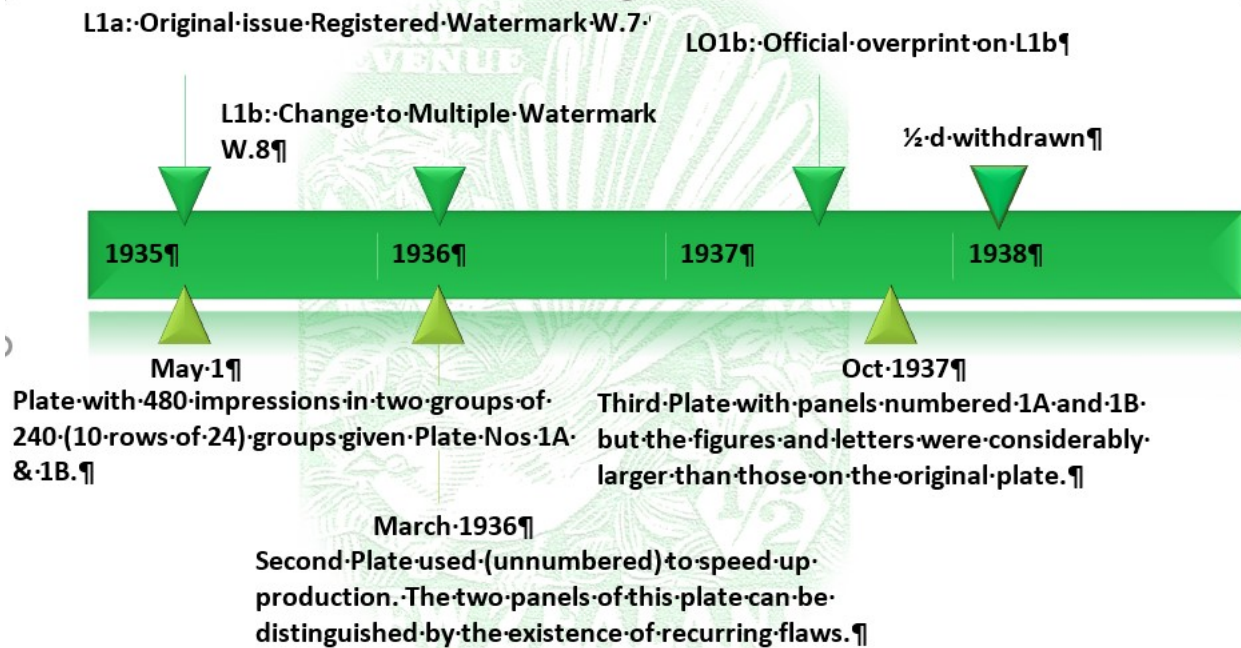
L1a:·Original·issue·Registered·Watermark·W.7·

LO1b:·Official·overprint·on·L1b¶

REVENUE

L1b:·Change·to·Multiple·Watermark W.8¶

½·d·withdrawn¶

1935¶

1936¶

1937¶

1938¶

May·1¶
Plate·with·480·impressions·in·two·groups·of·240·(10·rows·of·24)·groups·given·Plate·Nos·1A·&·1B.¶

Oct·1937¶
Third·Plate·with·panels·numbered·1A·and·1B·but·the·figures·and·letters·were·considerably·larger·than·those·on·the·original·plate.¶

March·1936¶
Second·Plate·used·(unnumbered)·to·speed·up·production.·The·two·panels·of·this·plate·can·be·distinguished·by·the·existence·of·recurring·flaws.¶